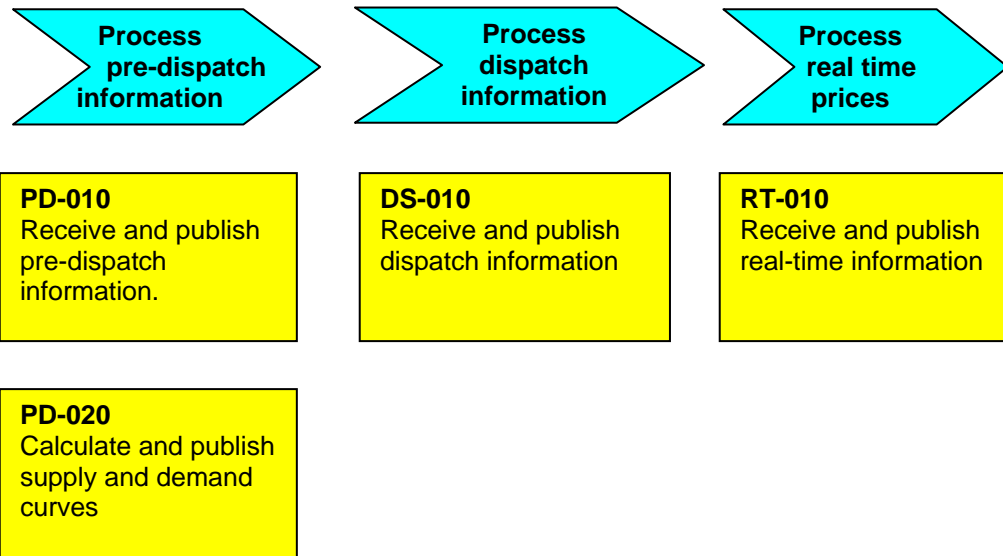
Process pre-dispatch information

Process dispatch information

Process real time prices

PD-010
Receive and publish pre-dispatch information.

DS-010
Receive and publish dispatch information

RT-010
Receive and publish real-time information

PD-020
Calculate and publish supply and demand curves